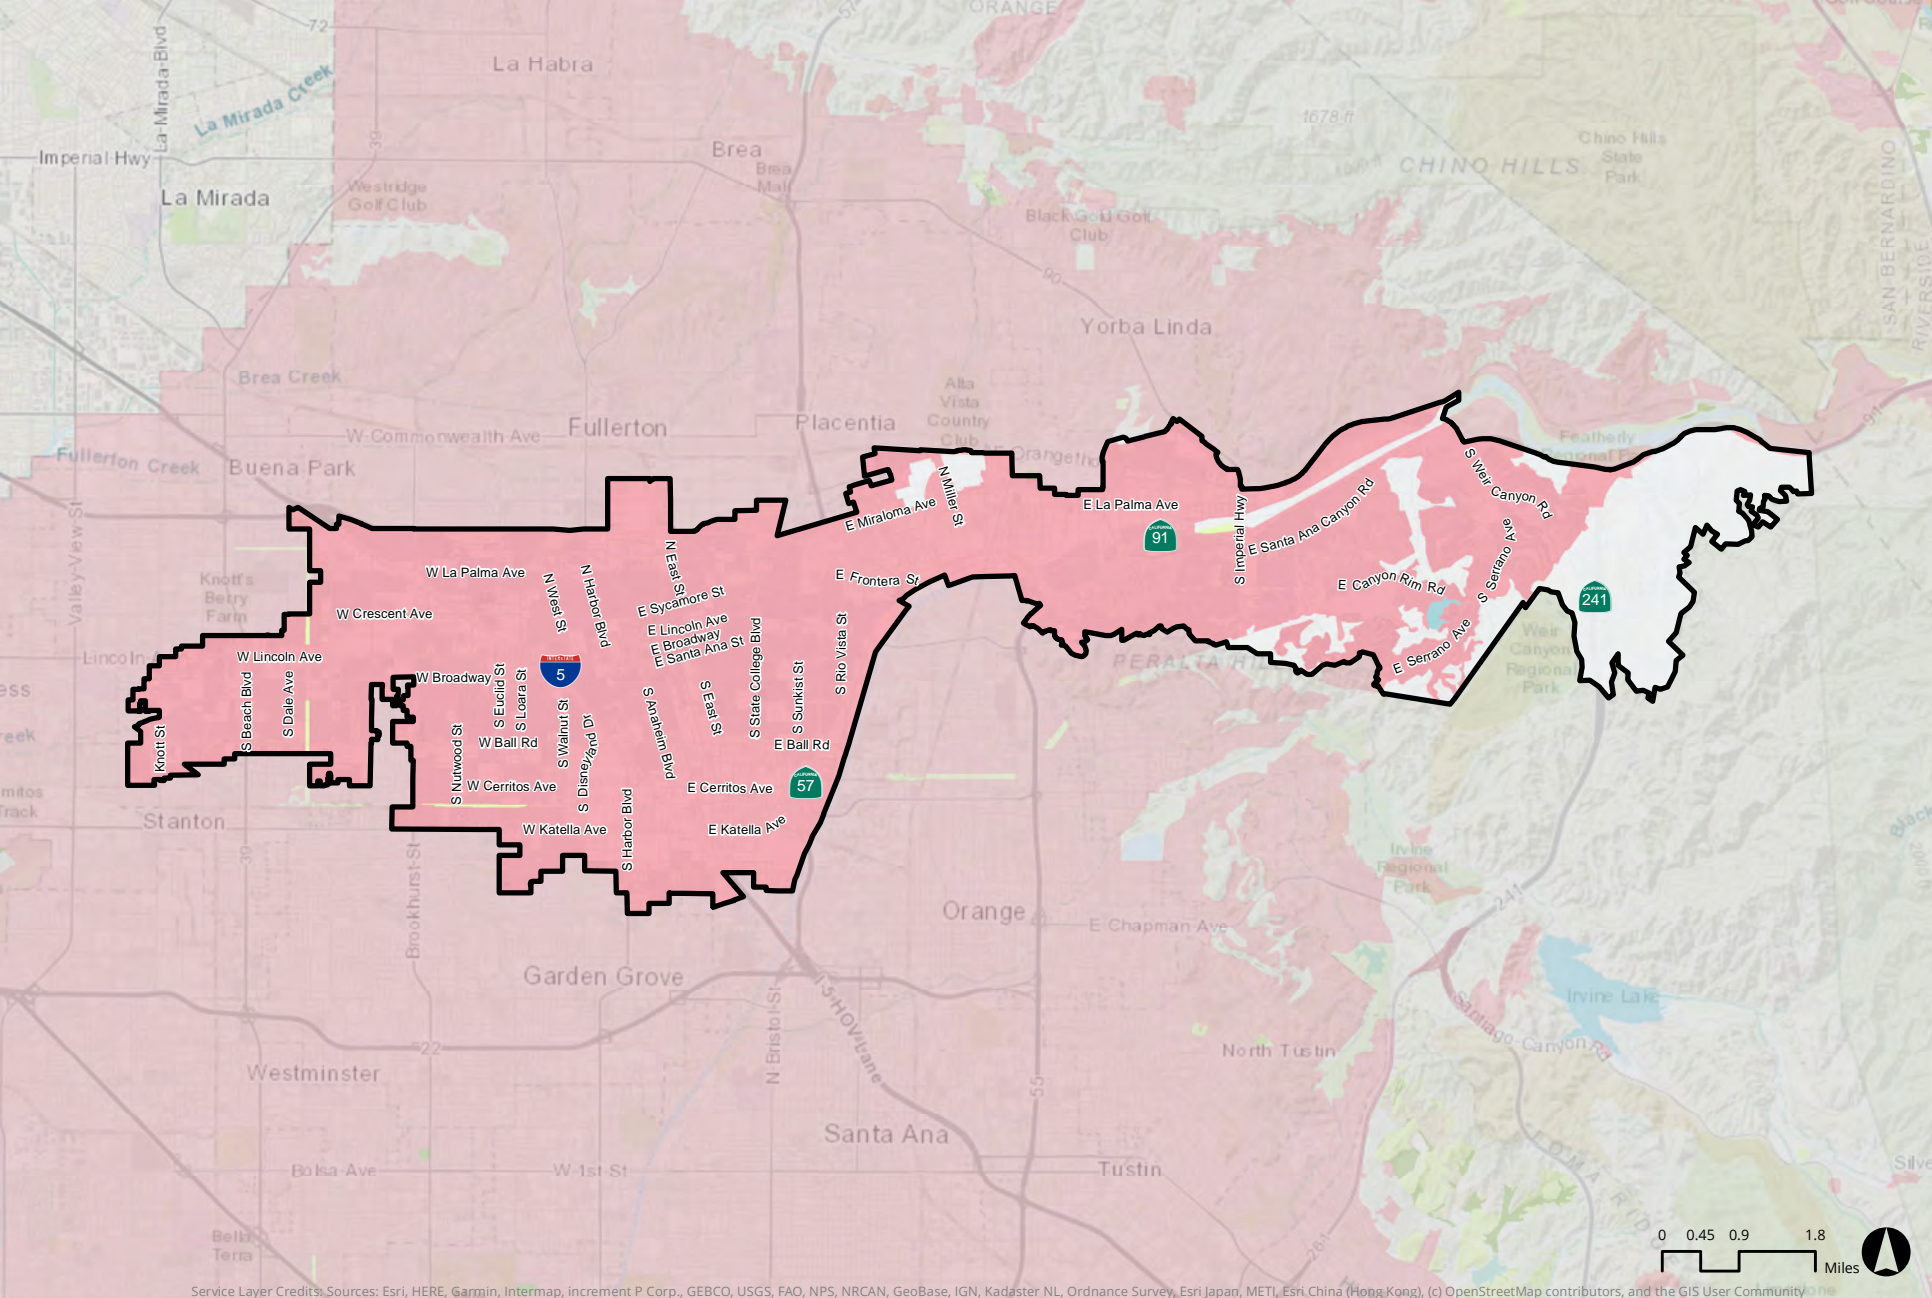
La Habra
La Mirada Blvd
La Mirada Creek
Imperial Hwy
La Mirada
Westridge Golf Club
Brea
Brea Mall
Black Gold Golf Club
CHINO HILLS
Chino Hills State Park
1678 ft
SAN BERNARDINO
RIVERSIDE
Yorba Linda
Brea Creek
Fullerton
Placentia
Alta Vista Country Club
W Commonwealth Ave
Fullerton Creek
Buena Park
Valley View St
Knott's Berry Farm
Featherly Regional Park
E Miraloma Ave
N Miller St
E La Palma Ave
91
S Imperial Hwy
E Santa Ana Canyon Rd
S Weir Canyon Rd
S Serrano Ave
E Canyon Rim Rd
241
E Serrano Ave
Weir Canyon Regional Park
PERALTA HILLS
W La Palma Ave
W Crescent Ave
N West St
N Harbor Blvd
N East St
E Sycamore St
E Lincoln Ave
E Broadway
E Santa Ana St
E Frontera St
S State College Blvd
S Sunkist St
S Rio Vista St
W Lincoln Ave
Lincoln
W Broadway
5
S Euclid St
S Loara St
S Beach Blvd
S Dale Ave
Knott St
W Ball Rd
S Walnut St
S Disneyland Dr
S Anaheim Blvd
S East St
E Ball Rd
S Nutwood St
W Cerritos Ave
E Cerritos Ave
57
W Katella Ave
S Harbor Blvd
E Katella Ave
Stanton
Brookhurst St
Orange
E Chapman Ave
Irvine Regional Park
Irvine Lake
Santiago Canyon Rd
Garden Grove
Westminster
N Bristol St
5 HOV lane
North Tustin
Santa Ana
Tustin
Bolsa Ave
W 1st St
Bella Terra
Silverado
0 0.45 0.9 1.8 Miles
Service Layer Credits: Sources: Esri, HERE, Garmin, Intermap, increment P Corp., GEBCO, USGS, FAO, NPS, NRCAN, GeoBase, IGN, Kadaster NL, Ordnance Survey, Esri Japan, METI, Esri China (Hong Kong), (c) OpenStreetMap contributors, and the GIS User Community